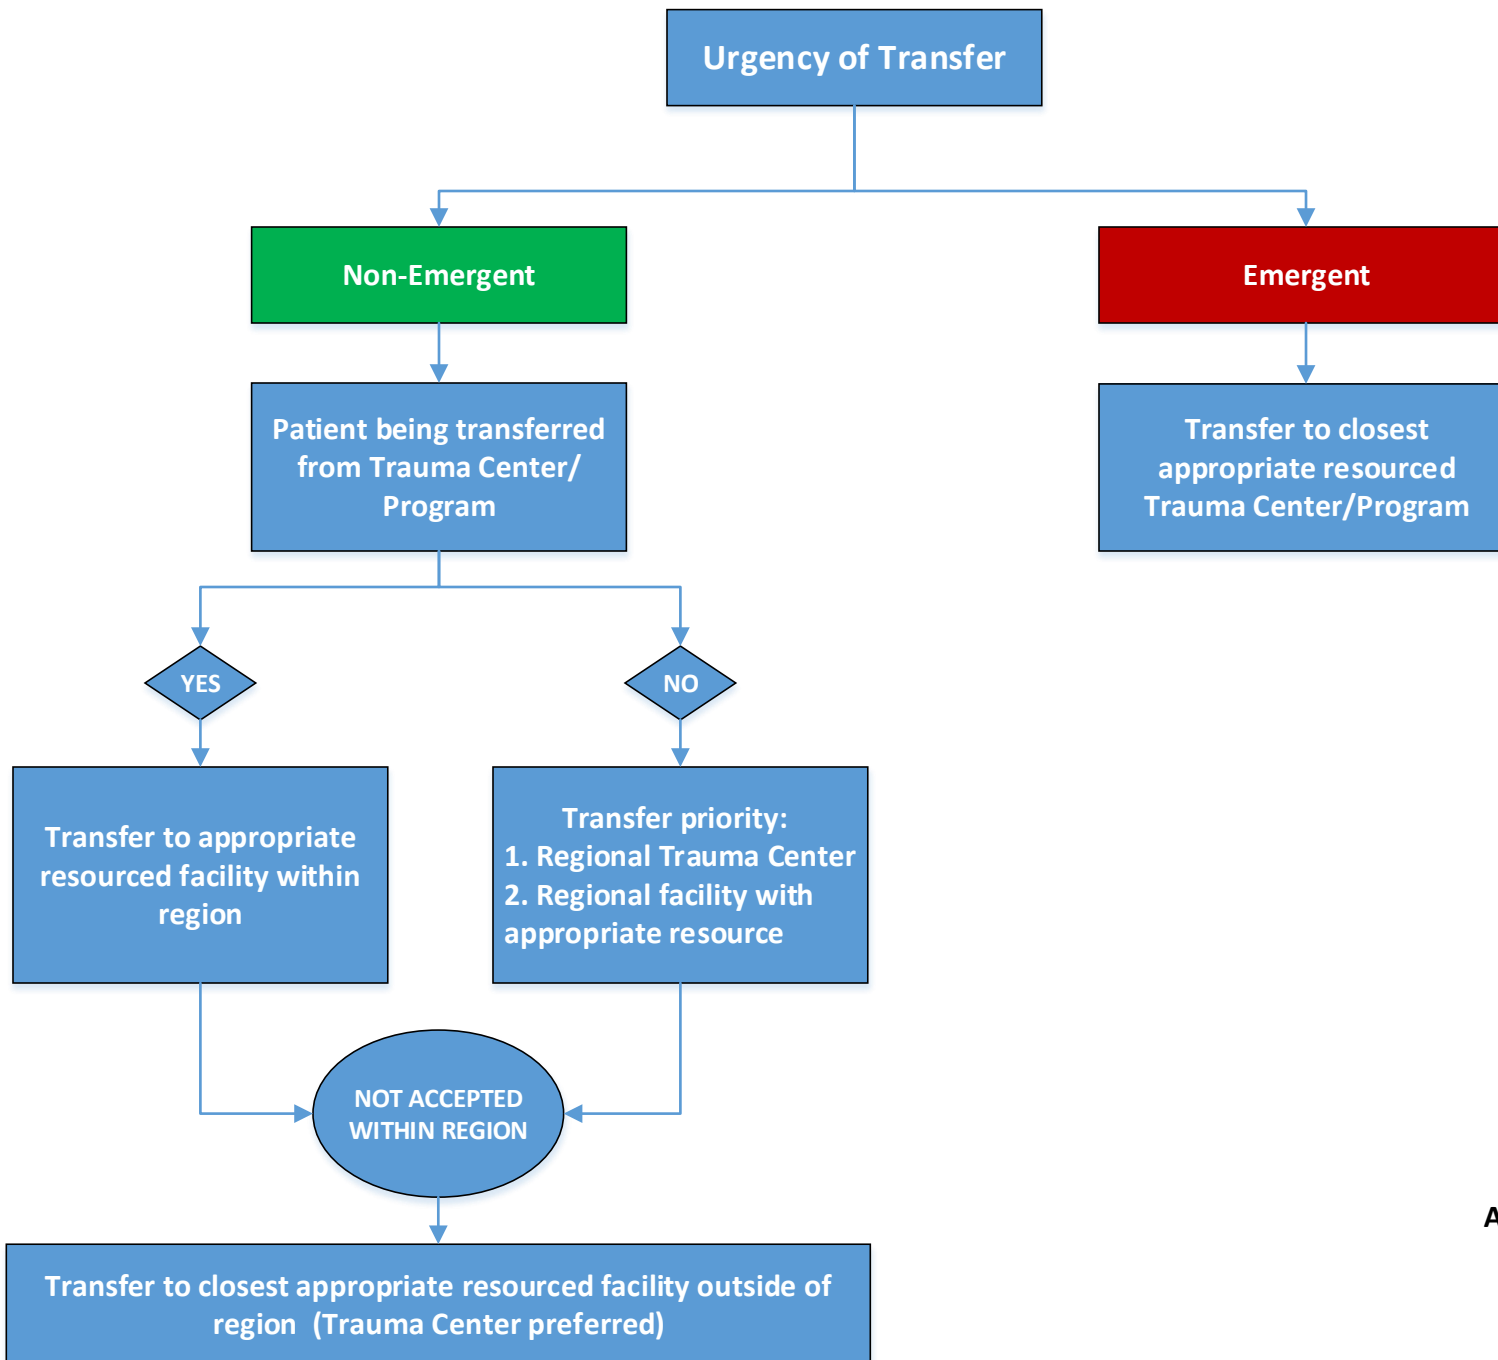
Urgency of Transfer

Non-Emergent

Emergent

Patient being transferred from Trauma Center/ Program

Transfer to closest appropriate resourced Trauma Center/Program

YES

NO

Transfer to appropriate resourced facility within region

Transfer priority:
1. Regional Trauma Center
2. Regional facility with appropriate resource

NOT ACCEPTED WITHIN REGION

A

Transfer to closest appropriate resourced facility outside of region (Trauma Center preferred)